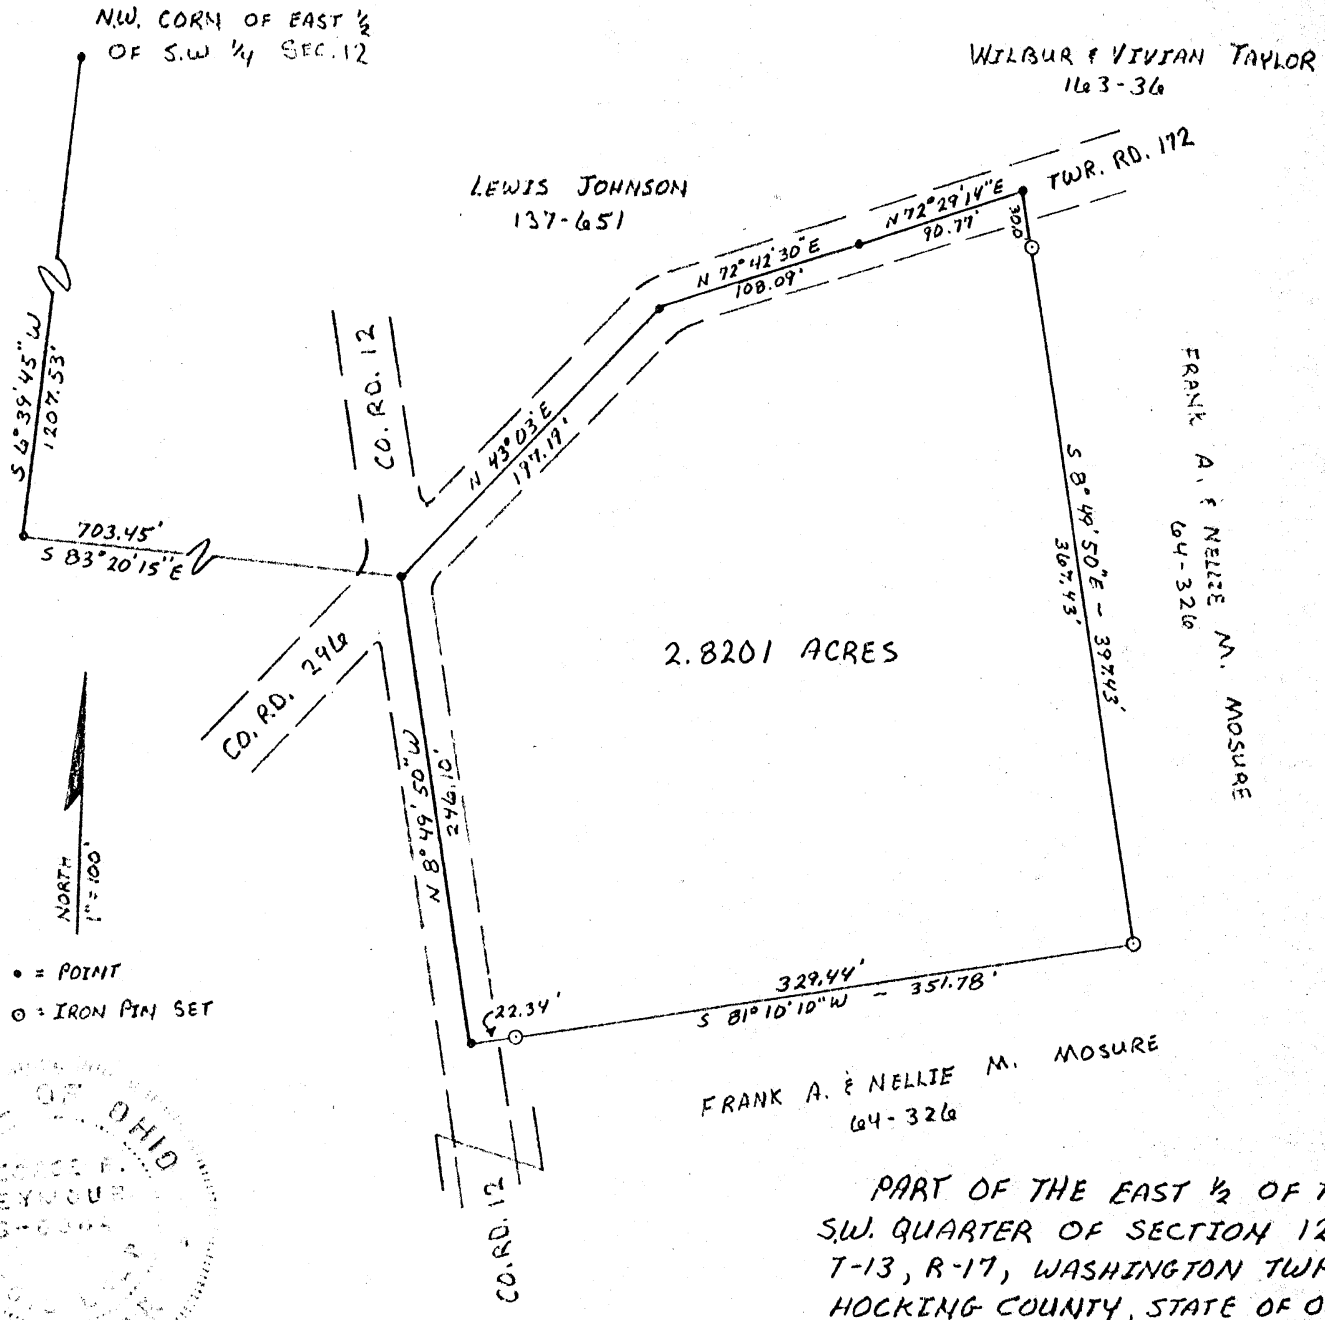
N.W. CORN OF EAST ½ OF S.W. ¼ SEC. 12

WILBUR & VIVIAN TAYLOR
163-36

TWR. RD. 172

LEWIS JOHNSON
137-651

N 72°29'14"E
90.77'

N 72°42'30"E
108.09'

30.00'

S 6°39'45"W
1207.53'

CO. RD. 12

N 43°03'E
197.19'

FRANK A. & NELLIE M. MOSURE
64-326

S 8°49'50"E — 397.43'
367.43'

703.45'
S 83°20'15"E

2.8201 ACRES

CO. RD. 296

N 8°49'50"W
246.10'

NORTH
1" = 100'

• = POINT
⊙ = IRON PIN SET

22.34'

329.44'
S 81°10'10"W — 351.78'

FRANK A. & NELLIE M. MOSURE
64-326

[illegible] OF OHIO
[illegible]

CO. RD. 12

PART OF THE EAST ½ OF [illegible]
S.W. QUARTER OF SECTION 12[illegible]
T-13, R-17, WASHINGTON TWP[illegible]
HOCKING COUNTY, STATE OF O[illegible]